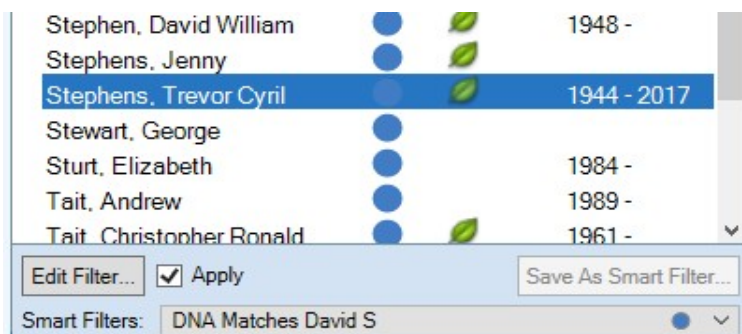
Stephen, David William 1948 -
Stephens, Jenny
Stephens, Trevor Cyril 1944 - 2017
Stewart, George
Sturt, Elizabeth 1984 -
Tait, Andrew 1989 -
Tait, Christopher Ronald 1961 -

Edit Filter... Apply Save As Smart Filter...

Smart Filters: DNA Matches David S